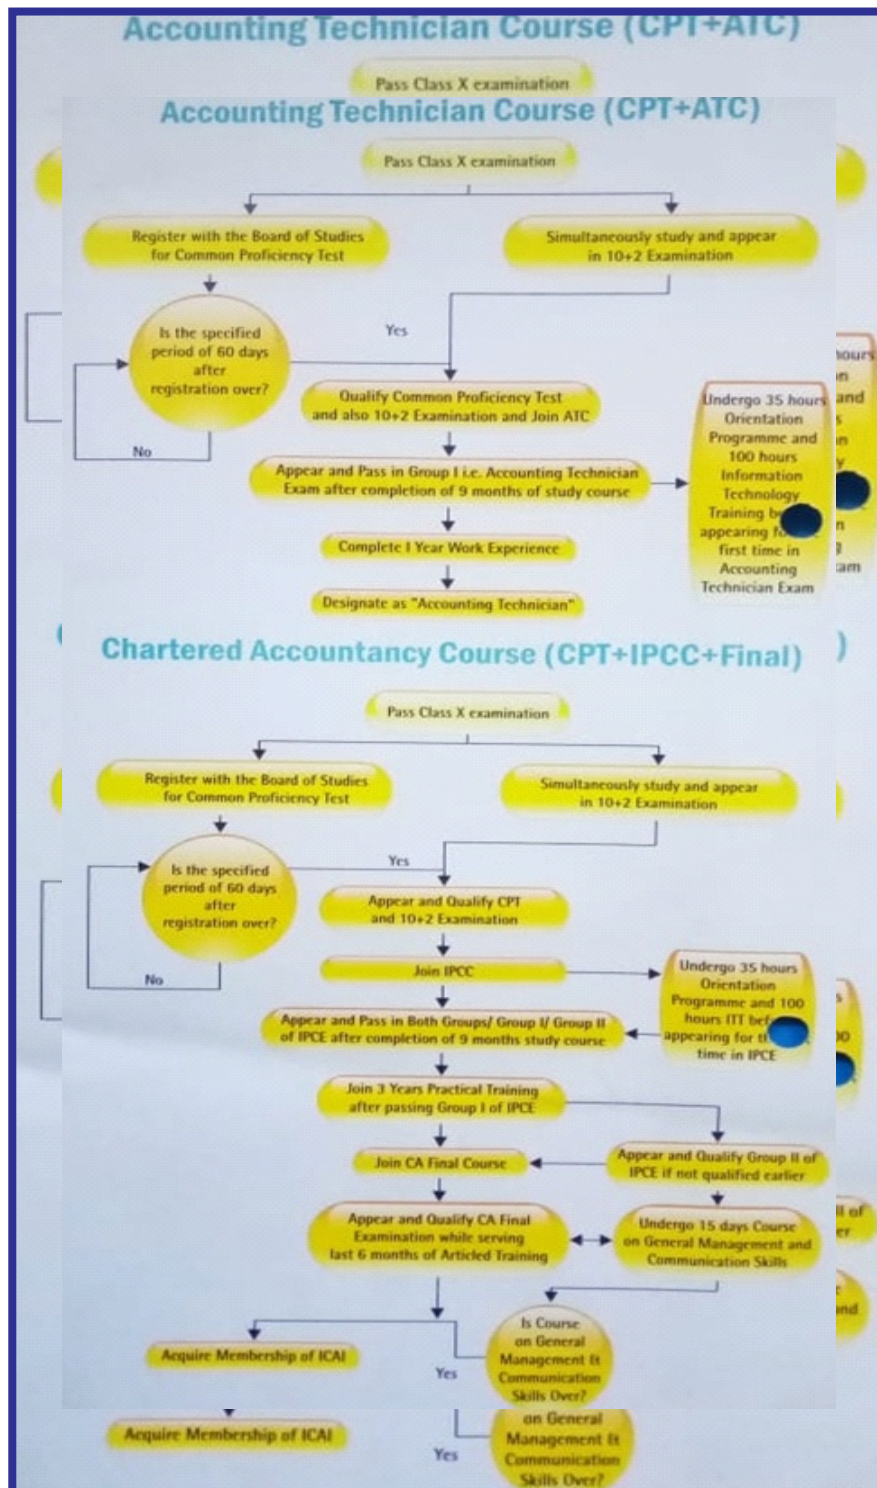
Accounting Technician Course (CPT+ATC)

Pass Class X examination

Accounting Technician Course (CPT+ATC)

Pass Class X examination

Register with the Board of Studies for Common Proficiency Test

Simultaneously study and appear in 10+2 Examination

Is the specified period of 60 days after registration over?

Yes

No

Qualify Common Proficiency Test and also 10+2 Examination and Join ATC

Appear and Pass in Group I i.e. Accounting Technician Exam after completion of 9 months of study course

Undergo 35 hours Orientation Programme and 100 hours Information Technology Training b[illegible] appearing f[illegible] first time in Accounting Technician Exam

Complete I Year Work Experience

Designate as "Accounting Technician"

Chartered Accountancy Course (CPT+IPCC+Final)

Pass Class X examination

Register with the Board of Studies for Common Proficiency Test

Simultaneously study and appear in 10+2 Examination

Is the specified period of 60 days after registration over?

Yes

No

Appear and Qualify CPT and 10+2 Examination

Join IPCC

Undergo 35 hours Orientation Programme and 100 hours ITT bef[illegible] appearing for t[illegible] time in IPCE

Appear and Pass in Both Groups/ Group I/ Group II of IPCE after completion of 9 months study course

Join 3 Years Practical Training after passing Group I of IPCE

Join CA Final Course

Appear and Qualify Group II of IPCE if not qualified earlier

Appear and Qualify CA Final Examination while serving last 6 months of Articled Training

Undergo 15 days Course on General Management and Communication Skills

Acquire Membership of ICAI

Yes

Is Course on General Management & Communication Skills Over?

Acquire Membership of ICAI

Yes

on General Management & Communication Skills Over?